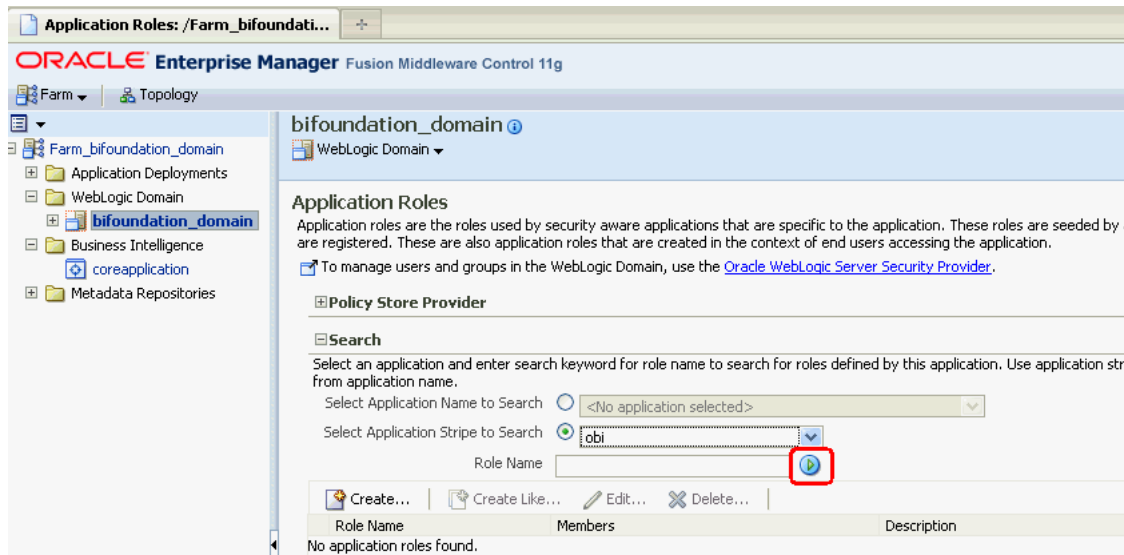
Application Roles: /Farm_bifoundati...

ORACLE Enterprise Manager Fusion Middleware Control 11g

Farm Topology

Farm_bifoundation_domain
Application Deployments
WebLogic Domain
bifoundation_domain
Business Intelligence
coreapplication
Metadata Repositories

bifoundation_domain
WebLogic Domain

Application Roles
Application roles are the roles used by security aware applications that are specific to the application. These roles are seeded by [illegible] are registered. These are also application roles that are created in the context of end users accessing the application.

To manage users and groups in the WebLogic Domain, use the Oracle WebLogic Server Security Provider.

Policy Store Provider

Search
Select an application and enter search keyword for role name to search for roles defined by this application. Use application str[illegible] from application name.

Select Application Name to Search <No application selected>
Select Application Stripe to Search obi
Role Name

Create... Create Like... Edit... Delete...

| Role Name | Members | Description |
|---|---|---|
| No application roles found. | | |